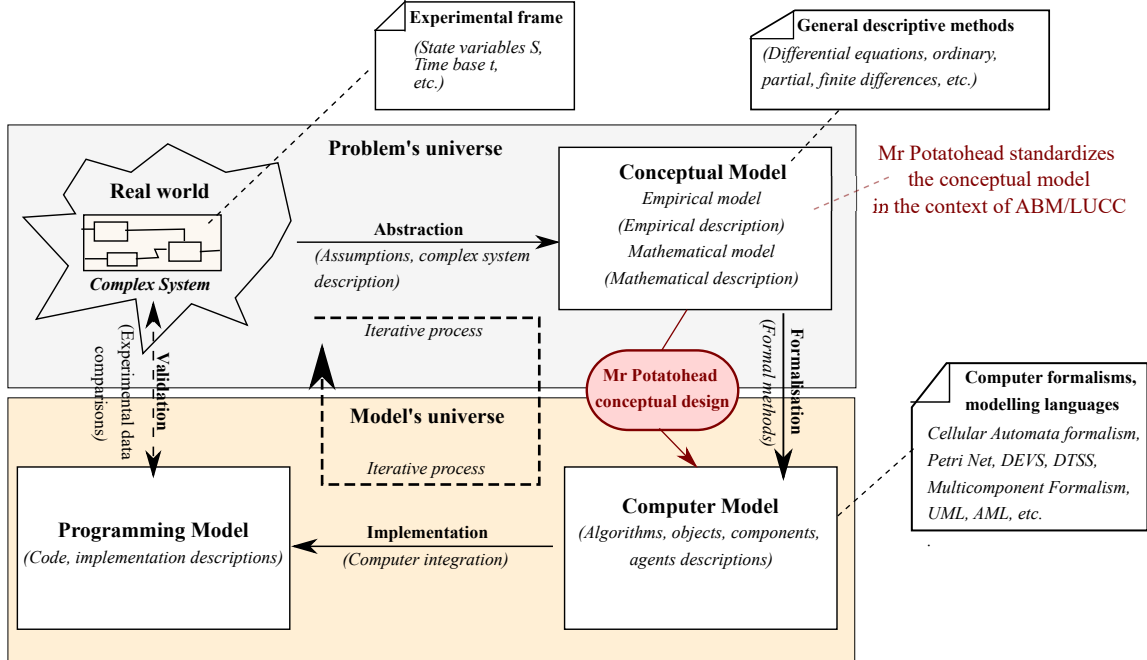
Experimental frame
(State variables S, Time base t, etc.)

General descriptive methods
(Differential equations, ordinary, partial, finite differences, etc.)

Problem's universe

Real world

Complex System

Conceptual Model
Empirical model
(Empirical description)
Mathematical model
(Mathematical description)

Mr Potatohead standardizes the conceptual model in the context of ABM/LUCC

Abstraction
(Assumptions, complex system description)

Iterative process

Validation
(Experimental data comparisons)

Mr Potatohead conceptual design

Formalisation
(Formal methods)

Computer formalisms, modelling languages
Cellular Automata formalism, Petri Net, DEVS, DTSS, Multicomponent Formalism, UML, AML, etc.

Model's universe

Iterative process

Programming Model
(Code, implementation descriptions)

Implementation
(Computer integration)

Computer Model
(Algorithms, objects, components, agents descriptions)